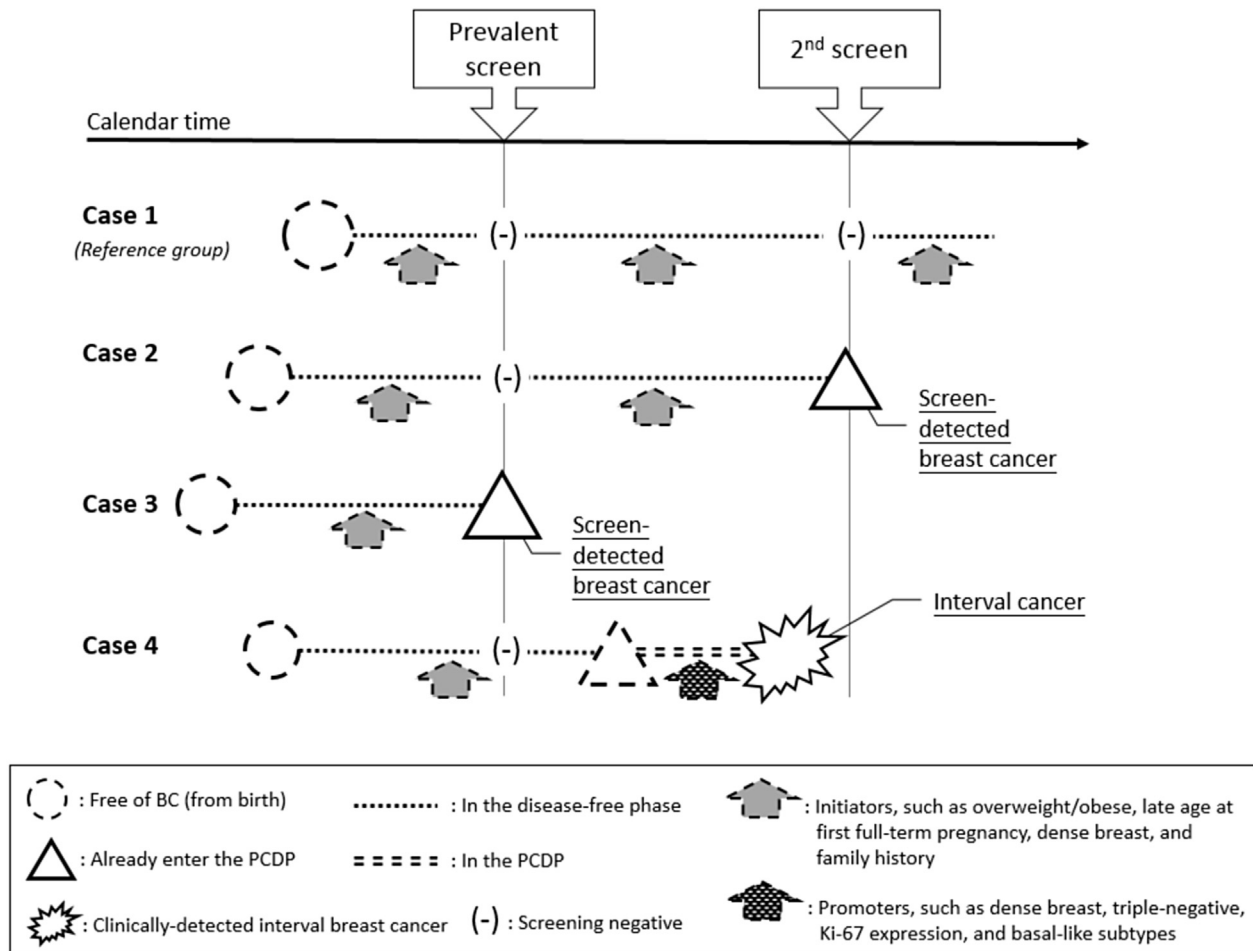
Prevalent screen

2$^{nd}$ screen

Calendar time

Case 1
(Reference group)

(-)

(-)

Case 2

(-)

Screen-detected breast cancer

Case 3

Screen-detected breast cancer

Interval cancer

Case 4

(-)

: Free of BC (from birth)

: In the disease-free phase

: Initiators, such as overweight/obese, late age at first full-term pregnancy, dense breast, and family history

: Already enter the PCDP

: In the PCDP

: Promoters, such as dense breast, triple-negative, Ki-67 expression, and basal-like subtypes

: Clinically-detected interval breast cancer

(-) : Screening negative